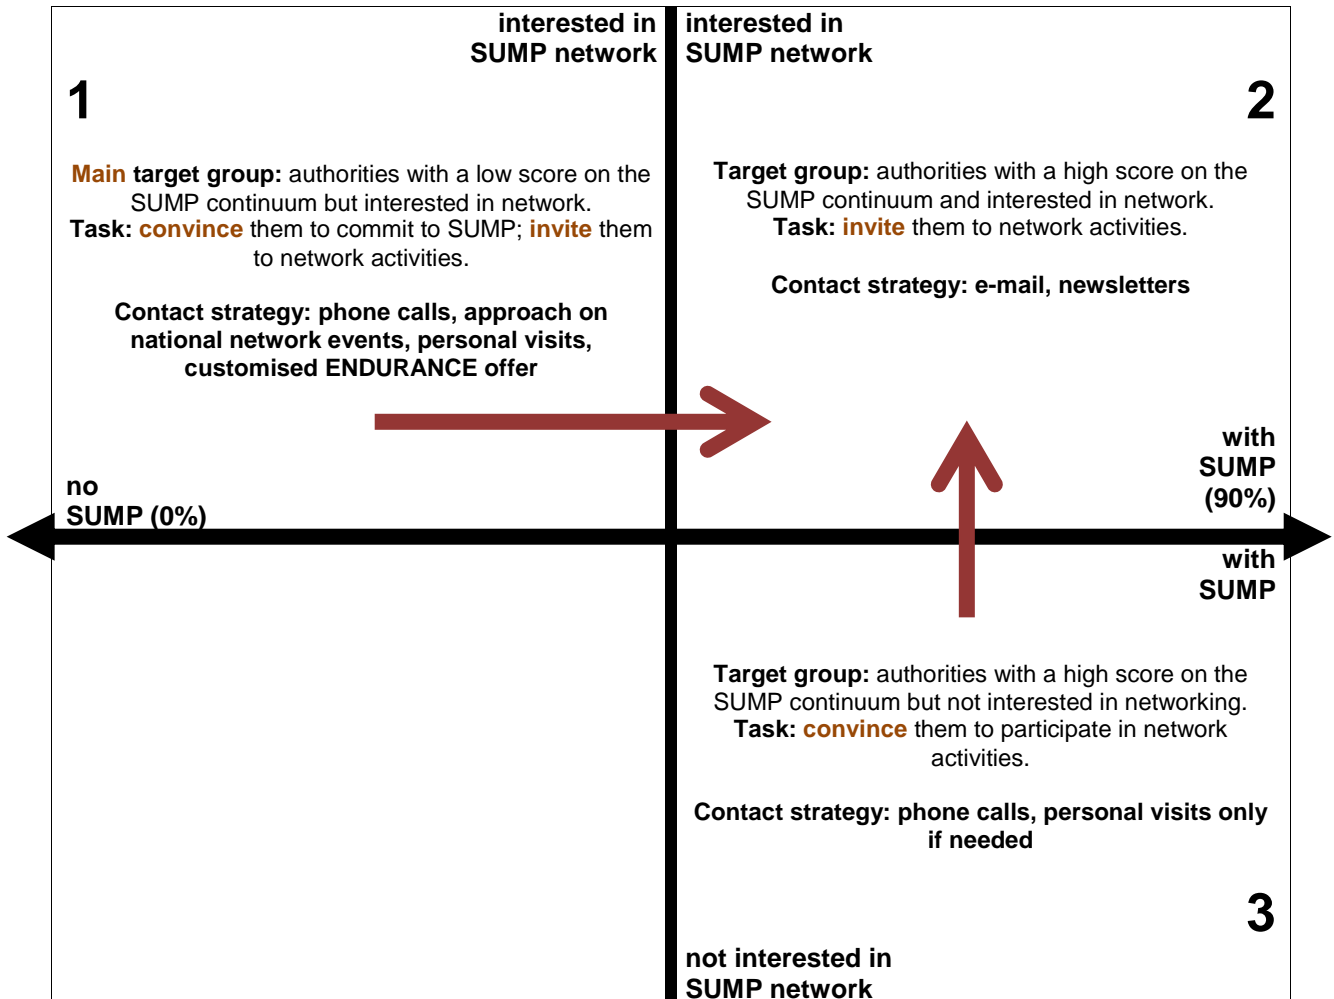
interested in SUMP network

interested in SUMP network

1

2

Main target group: authorities with a low score on the SUMP continuum but interested in network. Task: convince them to commit to SUMP; invite them to network activities.

Contact strategy: phone calls, approach on national network events, personal visits, customised ENDURANCE offer

Target group: authorities with a high score on the SUMP continuum and interested in network. Task: invite them to network activities.

Contact strategy: e-mail, newsletters

with SUMP (90%)

no SUMP (0%)

with SUMP

Target group: authorities with a high score on the SUMP continuum but not interested in networking. Task: convince them to participate in network activities.

Contact strategy: phone calls, personal visits only if needed

3

not interested in SUMP network